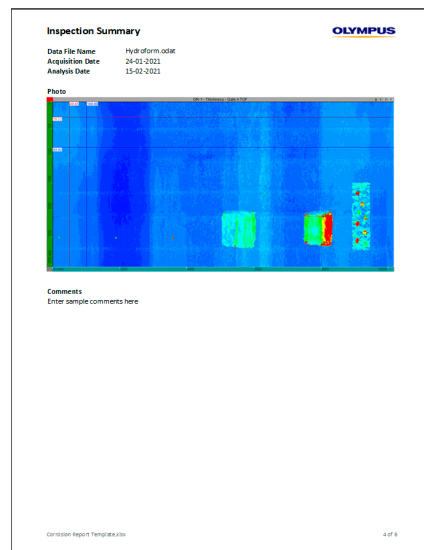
Inspection Summary

OLYMPUS

| | |
|---|---|
| Data File Name | Hydroform.odat |
| Acquisition Date | 24-01-2021 |
| Analysis Date | 15-02-2021 |

Photo

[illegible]

Comments
Enter sample comments here

Corrosion Report Template.xlsx

4 of 8